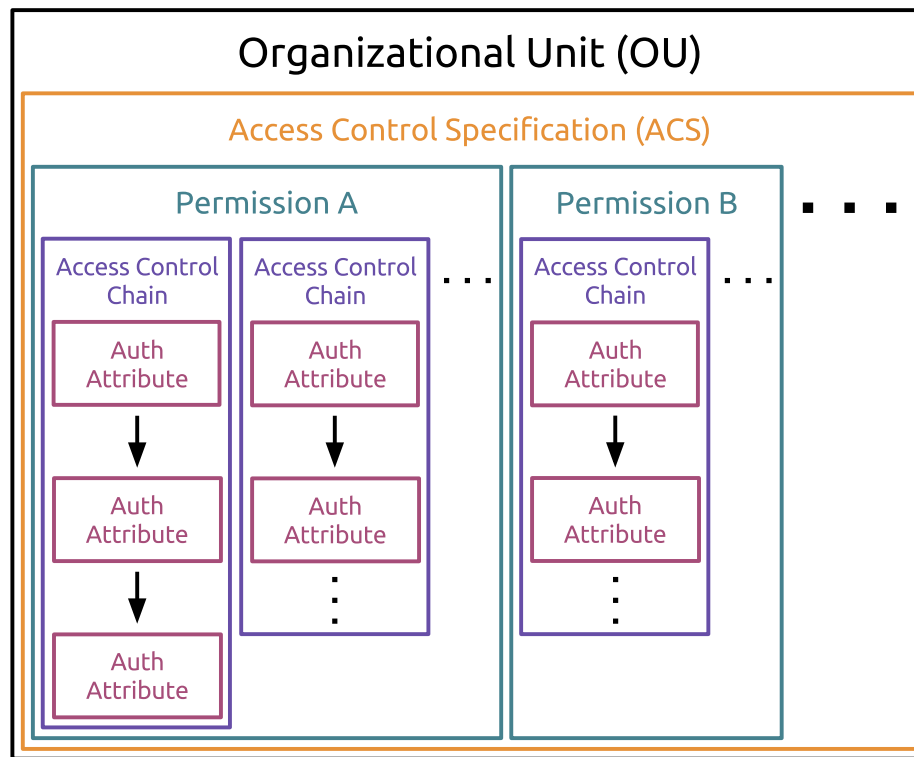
Organizational Unit (OU)

Access Control Specification (ACS)

Permission A

Access Control Chain

Auth Attribute

Auth Attribute

Auth Attribute

Access Control Chain

Auth Attribute

Auth Attribute

...

Permission B

Access Control Chain

Auth Attribute

Auth Attribute

...

...

...

...